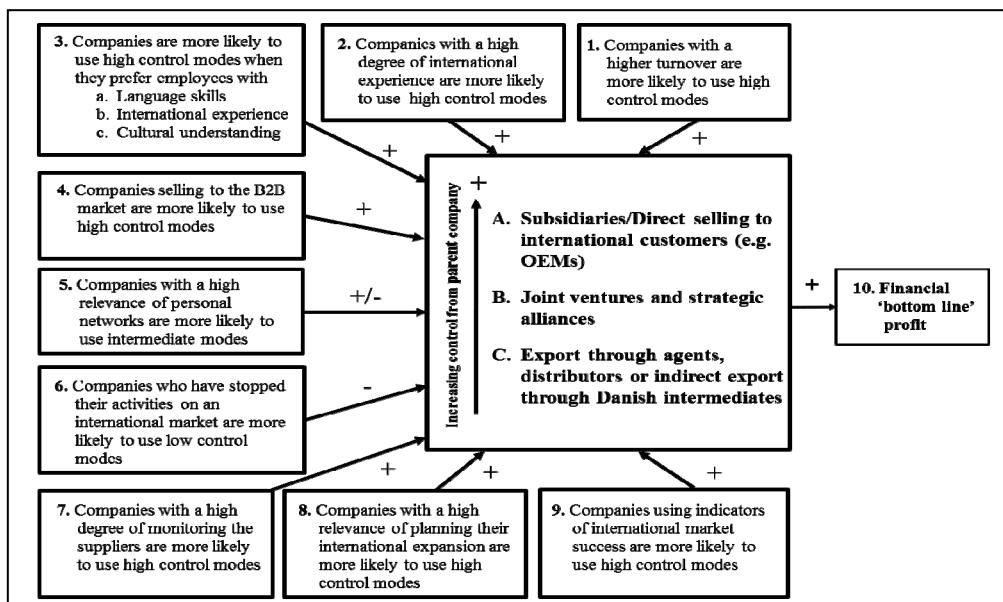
3. Companies are more likely to use high control modes when they prefer employees with
a. Language skills
b. International experience
c. Cultural understanding

2. Companies with a high degree of international experience are more likely to use high control modes

1. Companies with a higher turnover are more likely to use high control modes

+

+

+

4. Companies selling to the B2B market are more likely to use high control modes

+

5. Companies with a high relevance of personal networks are more likely to use intermediate modes

+/-

6. Companies who have stopped their activities on an international market are more likely to use low control modes

-

+

Increasing control from parent company

A. Subsidiaries/Direct selling to international customers (e.g. OEMs)

B. Joint ventures and strategic alliances

C. Export through agents, distributors or indirect export through Danish intermediates

+

10. Financial 'bottom line' profit

+

+

+

7. Companies with a high degree of monitoring the suppliers are more likely to use high control modes

8. Companies with a high relevance of planning their international expansion are more likely to use high control modes

9. Companies using indicators of international market success are more likely to use high control modes